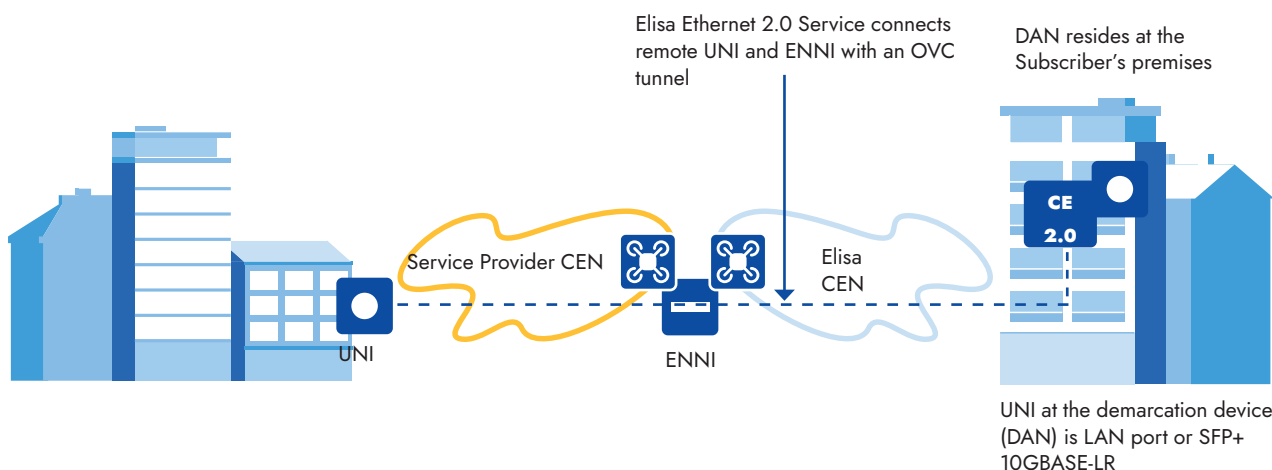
Elisa Ethernet 2.0 Service connects remote UNI and ENNI with an OVC tunnel

DAN resides at the Subscriber's premises

CE
2.0

Service Provider CEN

Elisa
CEN

UNI

ENNI

UNI at the demarcation device (DAN) is LAN port or SFP+ 10GBASE-LR